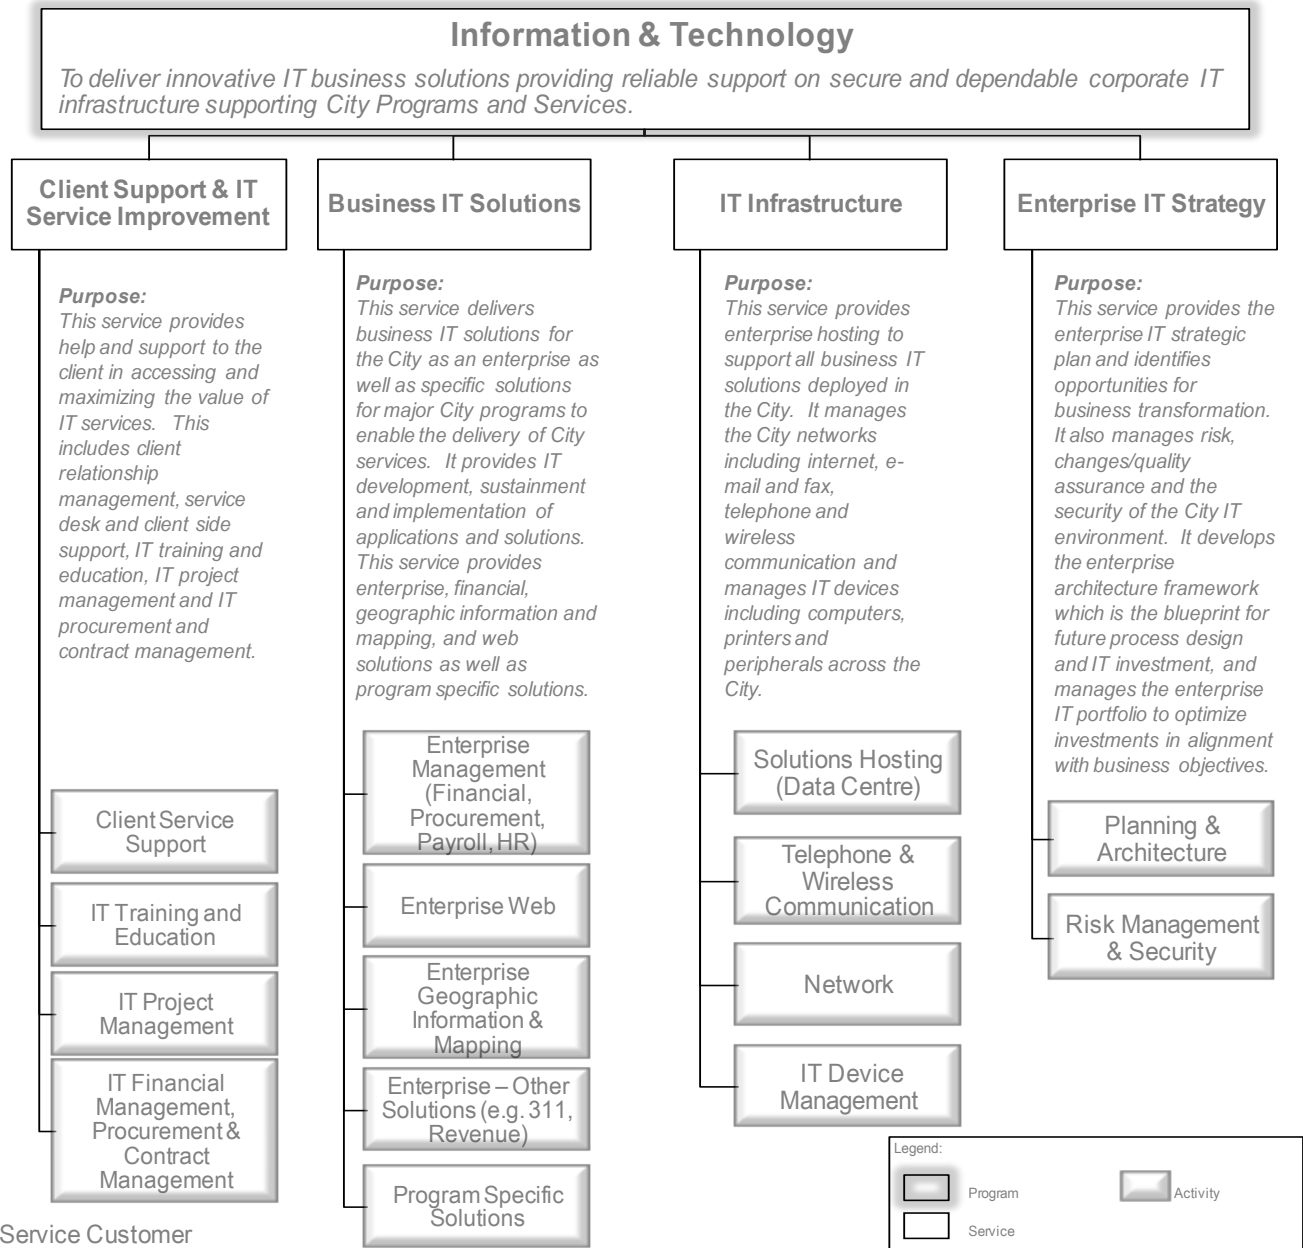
Information & Technology

To deliver innovative IT business solutions providing reliable support on secure and dependable corporate IT infrastructure supporting City Programs and Services.

Client Support & IT Service Improvement

Purpose:
This service provides help and support to the client in accessing and maximizing the value of IT services. This includes client relationship management, service desk and client side support, IT training and education, IT project management and IT procurement and contract management.

Client Service Support

IT Training and Education

IT Project Management

IT Financial Management, Procurement & Contract Management

Business IT Solutions

Purpose:
This service delivers business IT solutions for the City as an enterprise as well as specific solutions for major City programs to enable the delivery of City services. It provides IT development, sustainment and implementation of applications and solutions. This service provides enterprise, financial, geographic information and mapping, and web solutions as well as program specific solutions.

Enterprise Management (Financial, Procurement, Payroll, HR)

Enterprise Web

Enterprise Geographic Information & Mapping

Enterprise – Other Solutions (e.g. 311, Revenue)

Program Specific Solutions

IT Infrastructure

Purpose:
This service provides enterprise hosting to support all business IT solutions deployed in the City. It manages the City networks including internet, e-mail and fax, telephone and wireless communication and manages IT devices including computers, printers and peripherals across the City.

Solutions Hosting (Data Centre)

Telephone & Wireless Communication

Network

IT Device Management

Enterprise IT Strategy

Purpose:
This service provides the enterprise IT strategic plan and identifies opportunities for business transformation. It also manages risk, changes/quality assurance and the security of the City IT environment. It develops the enterprise architecture framework which is the blueprint for future process design and IT investment, and manages the enterprise IT portfolio to optimize investments in alignment with business objectives.

Planning & Architecture

Risk Management & Security

Legend:
Program
Activity
Service

Service Customer